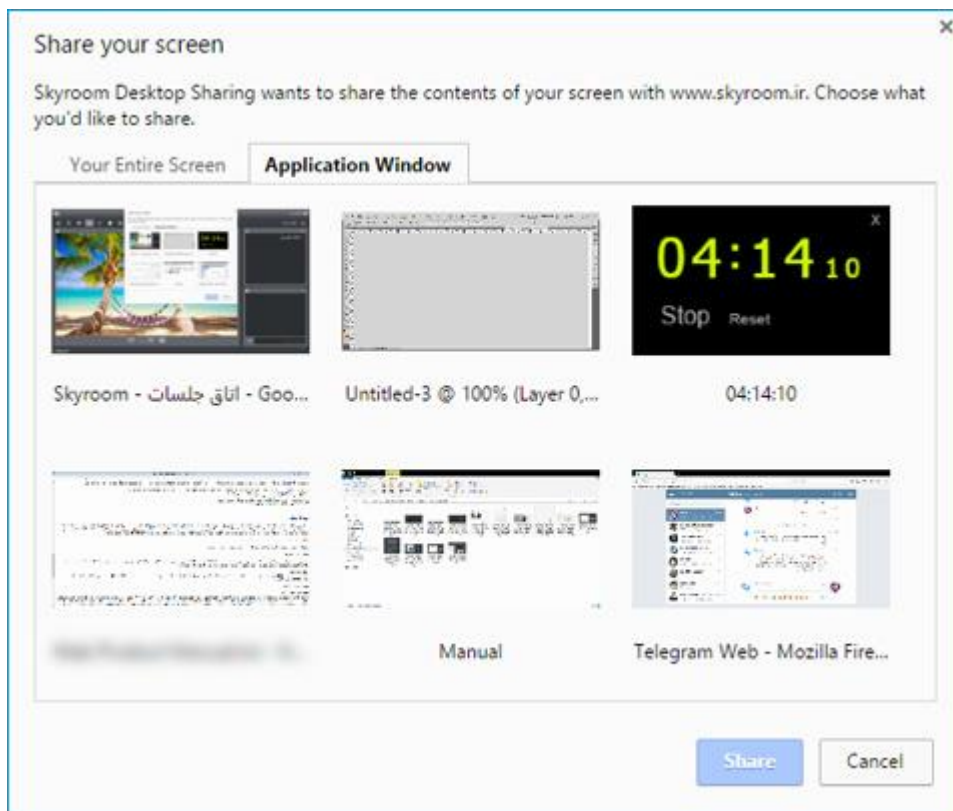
Share your screen

×

Skyroom Desktop Sharing wants to share the contents of your screen with www.skyroom.ir. Choose what you'd like to share.

Your Entire Screen | Application Window

04:14 10
Stop Reset

Skyroom - اتاق جلسات - Goo...

Untitled-3 @ 100% (Layer 0,...

04:14:10

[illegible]

Manual

Telegram Web - Mozilla Fire...

Share

Cancel